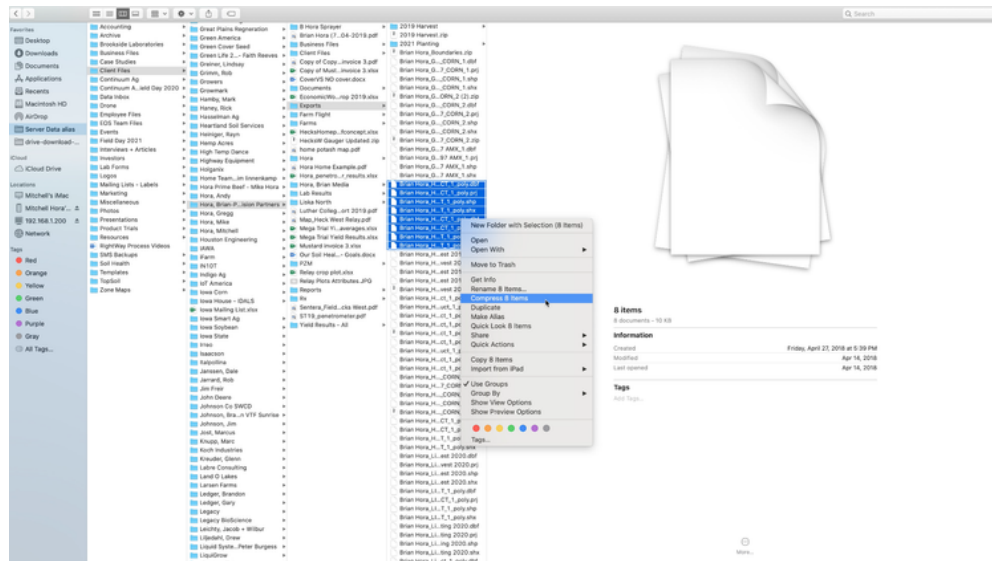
Q Search

Favorites
Desktop
Downloads
Documents
Applications
Recents
Macintosh HD
AirDrop
Server Data alias
drive-download-...

iCloud
iCloud Drive

Locations
Mitchell's iMac
Mitchell Hora'...
192.168.1.200
Network

Tags
Red
Orange
Yellow
Green
Blue
Purple
Gray
All Tags...

Accounting
Archive
Brookside Laboratories
Business Files
Case Studies
Client Files
Continuum Ag
Continuum A...ield Day 2020
Data Inbox
Drone
Employee Files
EOS Team Files
Events
Field Day 2021
Interviews + Articles
Investors
Lab Forms
Logos
Mailing Lists - Labels
Marketing
Miscellaneous
Photos
Presentations
Product Trials
Resources
RightWay Process Videos
SMS Backups
Soil Health
Templates
TopSoil
Zone Maps

Great Plains Regeneration
Green America
Green Cover Seed
Great Life 2...- Faith Reeves
Greiner, Lindsay
Grimm, Rob
Growers
Growmark
Hamby, Mark
Haney, Rick
Hasselman Ag
Heartland Soil Services
Heiniger, Rayn
Hemp Acres
High Temp Dance
Highway Equipment
Holganix
Home Team...im linnenkamp
Hora Prime Beef - Mike Hora
Hora, Andy
Hora, Brian P...lsion Partners
Hora, Gregg
Hora, Mike
Hora, Mitchell
Houston Engineering
IAWA
iFarm
IN10T
Indigo Ag
IoT America
Iowa Corn
Iowa House - IDALS
Iowa Mailing List.xlsx
Iowa Smart Ag
Iowa Soybean
Iowa State
Irrao
Isaacson
Italpollina
Janssen, Dale
Jarrard, Rob
Jim Freir
John Deere
Johnson Co SWCD
Johnson, Bra...n VTF Sunrise
Johnson, Jim
Jost, Marcus
Knupp, Marc
Koch Industries
Kraeuter, Glenn
Labre Consulting
Land O Lakes
Larsen Farms
Ledger, Brandon
Ledger, Gary
Legacy
Legacy BioScience
Leichty, Jacob + Wilbur
Liljedahl, Drew
Liquid Syste...Peter Burgess
LiquiGrow

B Hora Sprayer
Brian Hora (7...04-2019).pdf
Business Files
Client Files
Copy of Copy...invoice 3.pdf
Copy of Musl...invoice 3.xlsx
CoverVS NO cover.docx
Documents
EconomicWo...rop 2019.xlsx
Exports
Farm Flight
Farms
HecksHomep...fconcept.xlsx
HecksW Gauger Updated.zip
home potash map.pdf
Hora
Hora Home Example.pdf
Hora_penetro...r_results.xlsx
Hora, Brian Media
Lab Results
Liska North
Luther Colleg...ort 2019.pdf
Map_Heck West Relay.pdf
Mega Trial Yi...averages.xlsx
Mega Trial Yield Results.xlsx
Mustard Invoice 3.xlsx
Our Soil Heal...- Goals.docx
PZM
Relay crop plot.xlsx
Relay Plots Attributes.JPG
Reports
Rx
Sentera_Field...cks West.pdf
ST19_penetrometer.pdf
Yield Results - All

2019 Harvest
2019 Harvest.zip
2021 Planting
Brian Hora_Boundaries.zip
Brian Hora_G..._CORN_1.dbf
Brian Hora_G..._CORN_1.prj
Brian Hora_G..._CORN_1.shp
Brian Hora_G..._CORN_1.shx
Brian Hora_G...ORN_2 (2).zip
Brian Hora_G..._7_CORN_2.prj
Brian Hora_G..._CORN_2.shp
Brian Hora_G..._CORN_2.shx
Brian Hora_G..._7_CORN_2.zip
Brian Hora_G..._7 AMX_1.dbf
Brian Hora_G...97 AMX_1.prj
Brian Hora_G..._7 AMX_1.shp
Brian Hora_G..._7 AMX_1.shx
Brian Hora_H..._CT_1_poly.dbf
Brian Hora_H...CT_1_poly.prj
Brian Hora_H..._T_1_poly.shp
Brian Hora_H..._T_1_poly.shx
Brian Hora_H...CT_1
Brian Hora_H...CT_1
Brian Hora_H..._T_1_po
Brian Hora_H..._T_1_po
Brian Hora_H...est 20
Brian Hora_H...vest 20
Brian Hora_H...est 20
Brian Hora_H...ct_1_pc
Brian Hora_H...uct_1_p
Brian Hora_H...ct_1_pc
Brian Hora_H...ct_1_pc
Brian Hora_H...ct_1_pc
Brian Hora_H...ct_1_pc
Brian Hora_H...uct_1_p
Brian Hora_H...ct_1_pc
Brian Hora_H...ct_1_pc
Brian Hora_H...ct_1_pc
Brian Hora_H..._CORN
Brian Hora_H...7_CORN
Brian Hora_H..._CORN
Brian Hora_H..._CORN
Brian Hora_H..._CORN
Brian Hora_H...CT_1_po
Brian Hora_H..._T_1_po
Brian Hora_H..._T_1_poly.shx
Brian Hora_Li...est 2020.dbf
Brian Hora_Li...vest 2020.prj
Brian Hora_Li...est 2020.shp
Brian Hora_Li...est 2020.shx
Brian Hora_Li...T_1_poly.dbf
Brian Hora_Li...CT_1_poly.prj
Brian Hora_Li...T_1_poly.shp
Brian Hora_Li...T_1_poly.shx
Brian Hora_Li...ting 2020.dbf
Brian Hora_Li...ting 2020.prj
Brian Hora_Li...ing 2020.shp
Brian Hora_Li...ting 2020.shx

New Folder with Selection (8 Items)
Open
Open With
Move to Trash
Get Info
Rename 8 Items...
Compress 8 Items
Duplicate
Make Alias
Quick Look 8 Items
Share
Quick Actions
Copy 8 Items
Import from iPad
Use Groups
Group By
Show View Options
Show Preview Options
Tags...

8 items
8 documents – 10 KB

Information
Created Friday, April 27, 2018 at 5:39 PM
Modified Apr 14, 2018
Last opened Apr 14, 2018

Tags
Add Tags...

More...